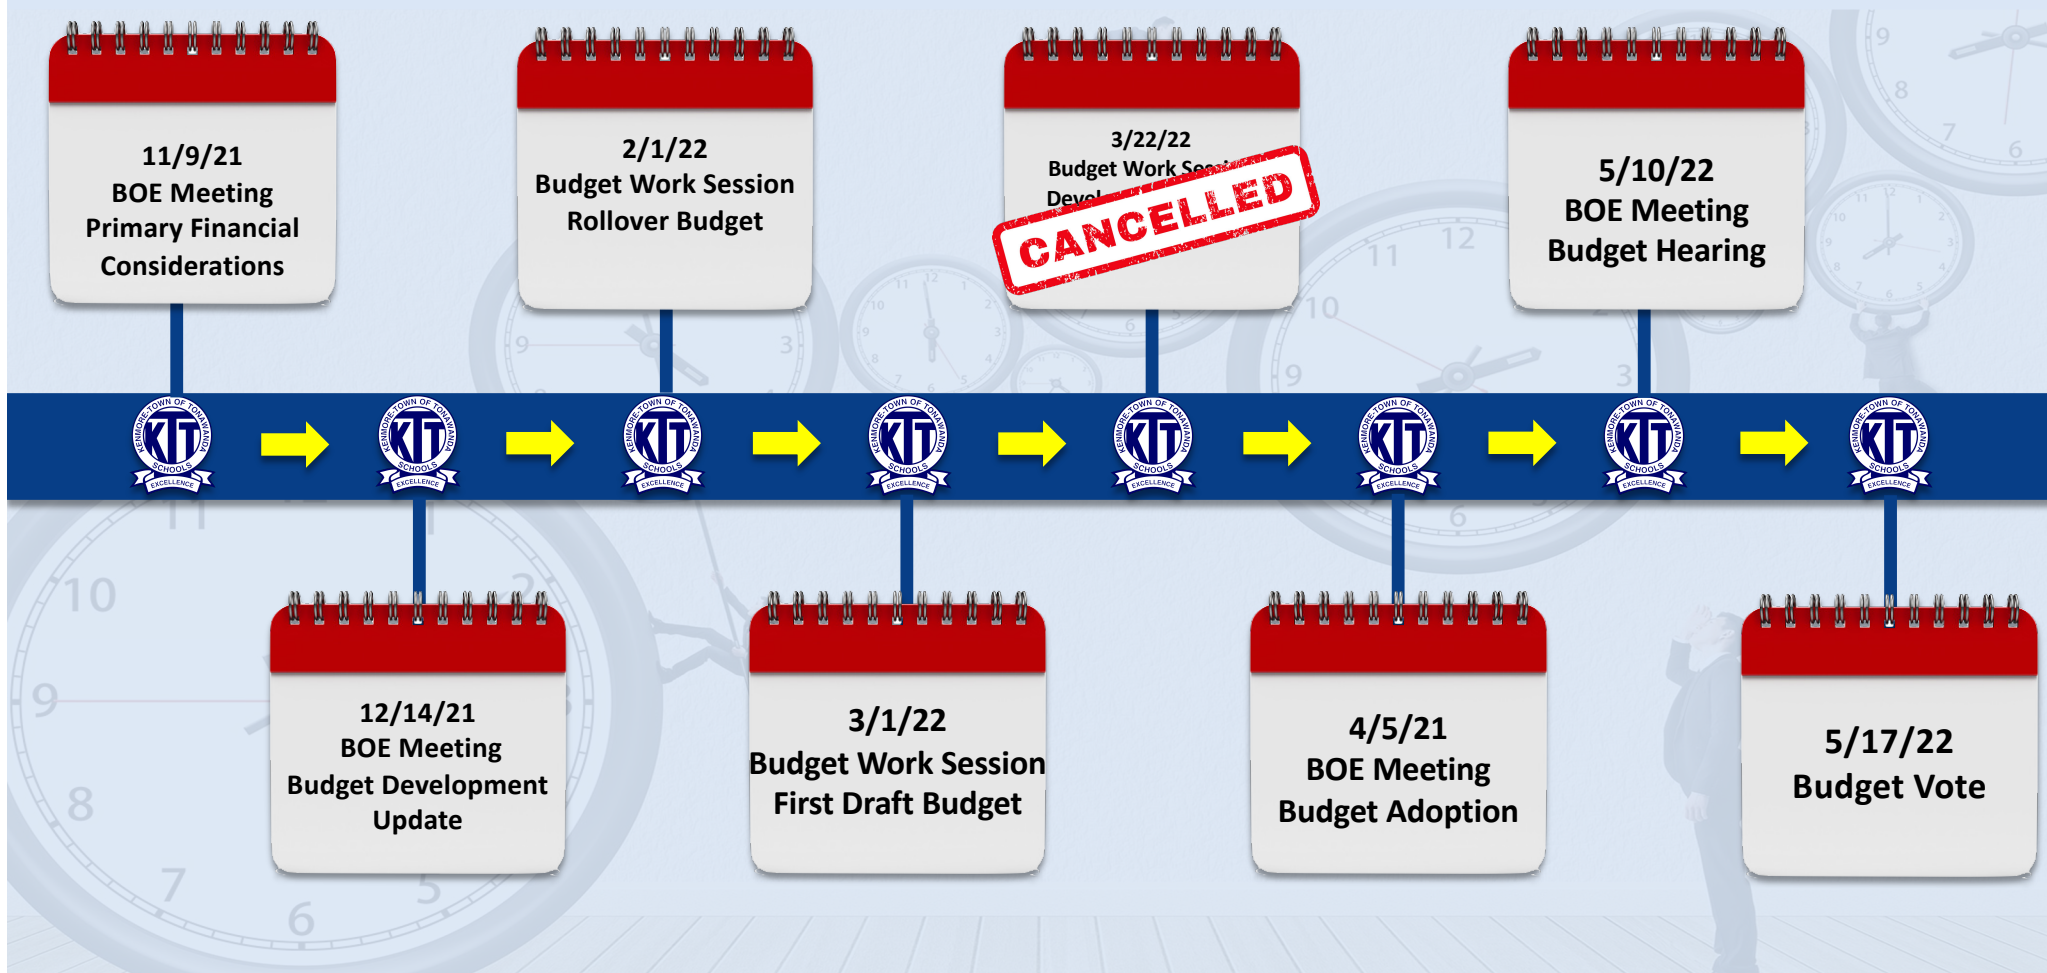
11/9/21
BOE Meeting
Primary Financial Considerations

2/1/22
Budget Work Session
Rollover Budget

3/22/22
Budget Work Sess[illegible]
Devel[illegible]
CANCELLED

5/10/22
BOE Meeting
Budget Hearing

KENMORE-TOWN OF TONAWANDA KTT SCHOOLS EXCELLENCE

12/14/21
BOE Meeting
Budget Development Update

3/1/22
Budget Work Session
First Draft Budget

4/5/21
BOE Meeting
Budget Adoption

5/17/22
Budget Vote